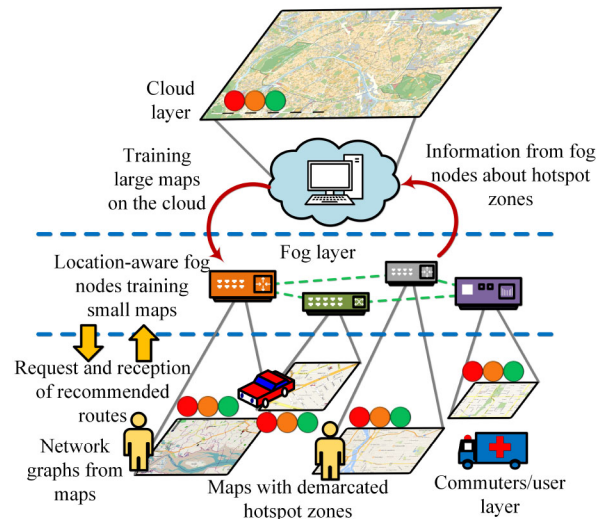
Cloud layer

Training large maps on the cloud

Information from fog nodes about hotspot zones

Fog layer

Location-aware fog nodes training small maps

Request and reception of recommended routes

Network graphs from maps

Maps with demarcated hotspot zones

Commuters/user layer